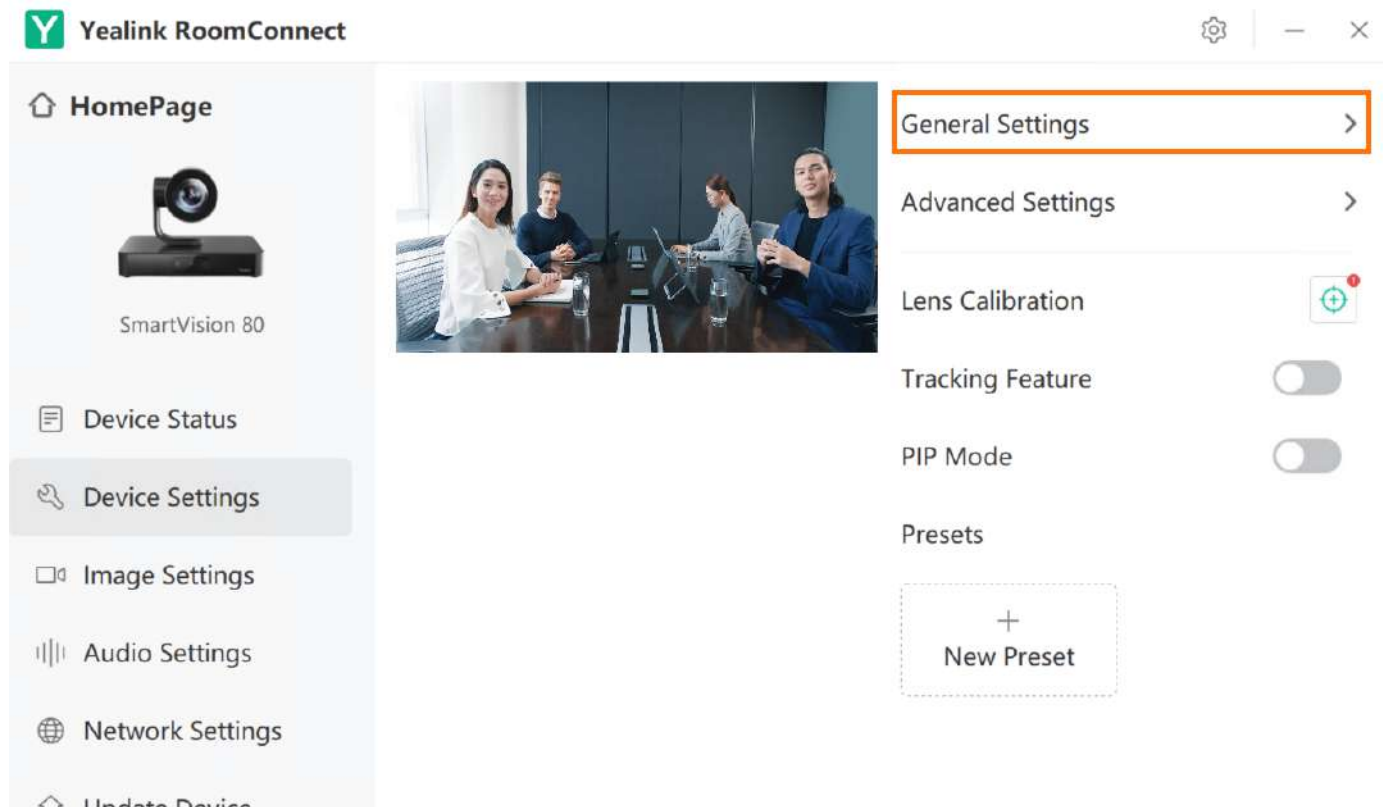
Y Yealink RoomConnect

HomePage

SmartVision 80

Device Status

Device Settings

Image Settings

Audio Settings

Network Settings

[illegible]

General Settings >

Advanced Settings >

Lens Calibration

Tracking Feature

PIP Mode

Presets

+
New Preset